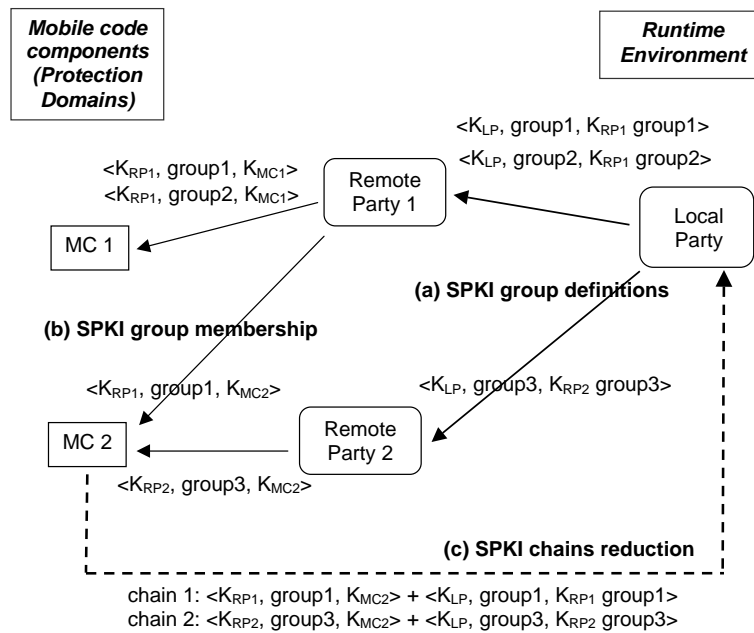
Mobile code components (Protection Domains)

Runtime Environment

<$K_{LP}$, group1, $K_{RP1}$ group1>

<$K_{LP}$, group2, $K_{RP1}$ group2>

<$K_{RP1}$, group1, $K_{MC1}$>

<$K_{RP1}$, group2, $K_{MC1}$>

Remote Party 1

Local Party

MC 1

(a) SPKI group definitions

(b) SPKI group membership

<$K_{RP1}$, group1, $K_{MC2}$>

<$K_{LP}$, group3, $K_{RP2}$ group3>

MC 2

Remote Party 2

<$K_{RP2}$, group3, $K_{MC2}$>

(c) SPKI chains reduction

chain 1: <$K_{RP1}$, group1, $K_{MC2}$> + <$K_{LP}$, group1, $K_{RP1}$ group1>

chain 2: <$K_{RP2}$, group3, $K_{MC2}$> + <$K_{LP}$, group3, $K_{RP2}$ group3>